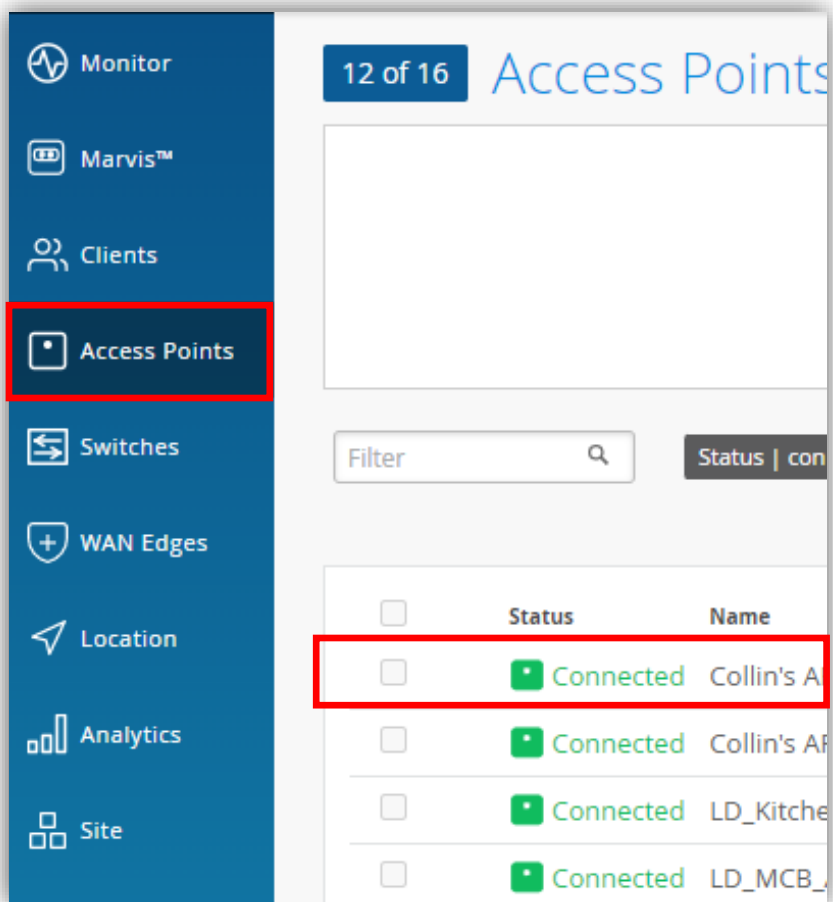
Monitor

Marvis™

Clients

Access Points

Switches

WAN Edges

Location

Analytics

Site

12 of 16 Access Points

Filter

Status | con

| | Status | Name |
|---|---|---|
| | Connected | Collin's A |
| | Connected | Collin's A |
| | Connected | LD_Kitche |
| | Connected | LD_MCB_ |